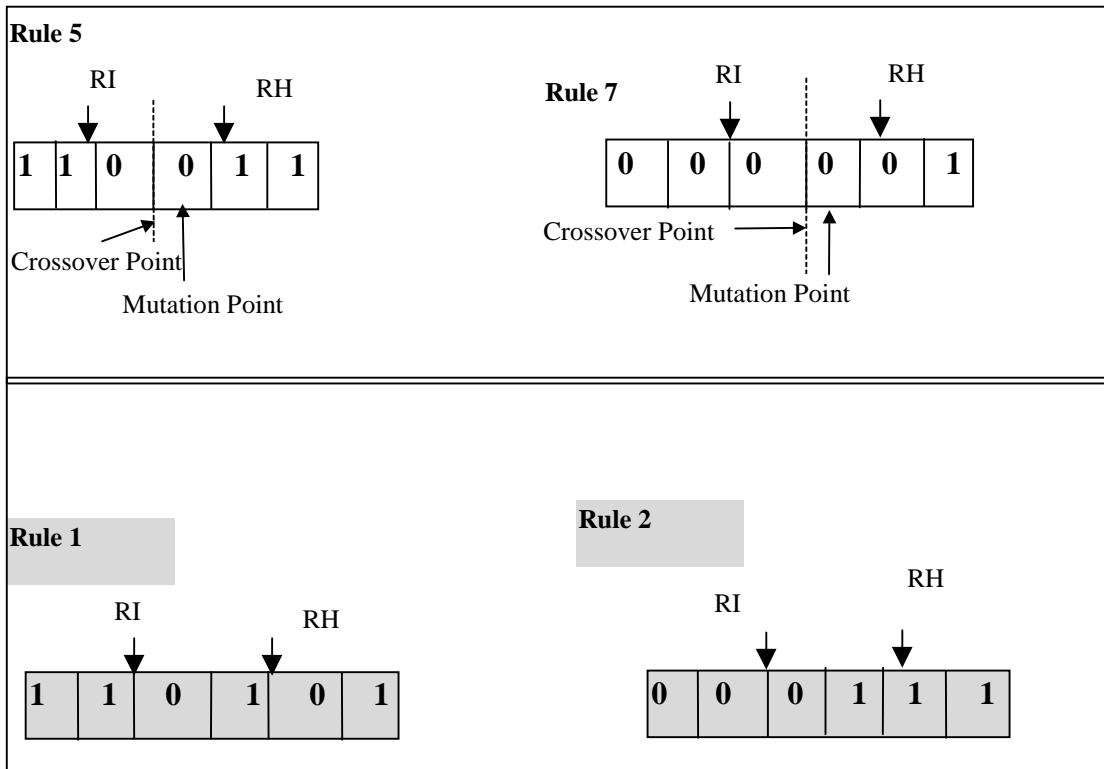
Rule 5

RI

RH

| 1 | 1 | 0 | 0 | 1 | 1 |
|---|---|---|---|---|---|

Crossover Point

Mutation Point

Rule 7

RI

RH

| 0 | 0 | 0 | 0 | 0 | 1 |
|---|---|---|---|---|---|

Crossover Point

Mutation Point

Rule 1

RI

RH

| 1 | 1 | 0 | 1 | 0 | 1 |
|---|---|---|---|---|---|

Rule 2

RI

RH

| 0 | 0 | 0 | 1 | 1 | 1 |
|---|---|---|---|---|---|